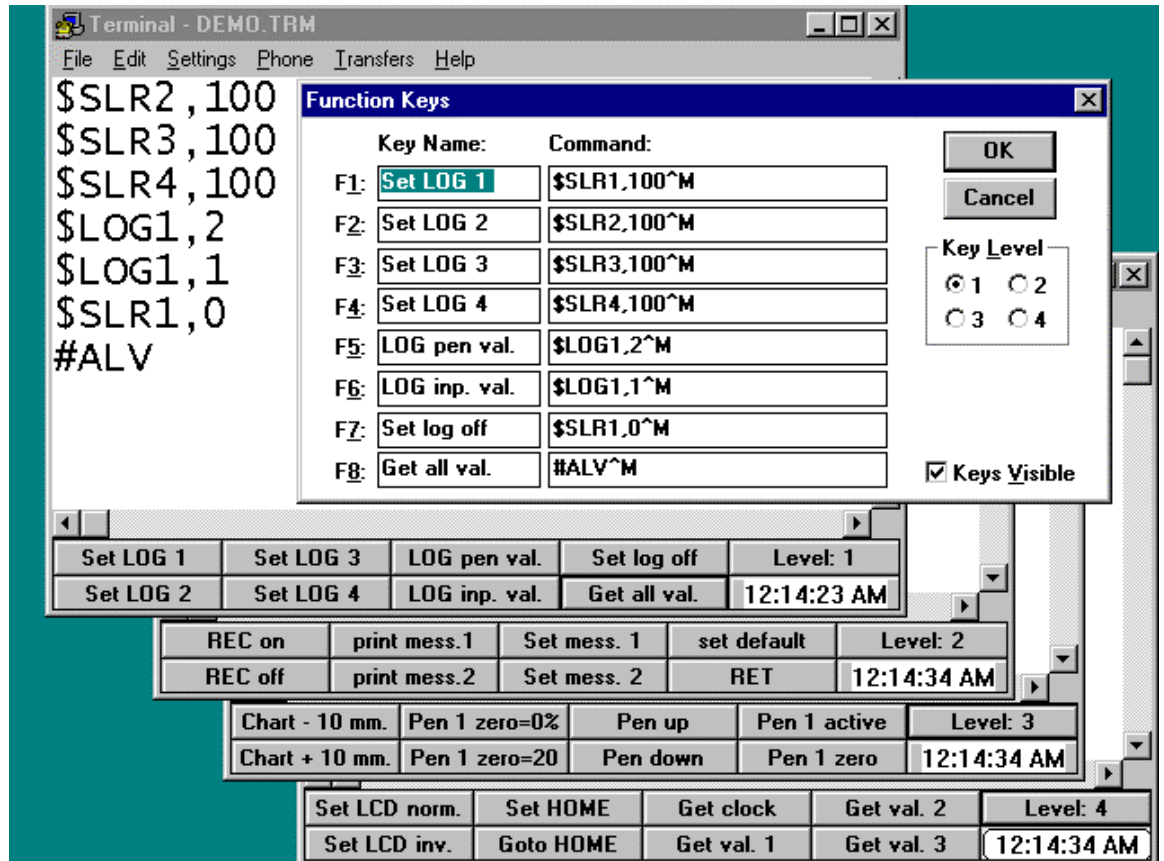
Terminal - DEMO.TRM

File Edit Settings Phone Transfers Help

$SLR2,100
$SLR3,100
$SLR4,100
$LOG1,2
$LOG1,1
$SLR1,0
#ALV

Function Keys

| | Key Name: | Command: |
|---|---|---|
| F1: | Set LOG 1 | $SLR1,100^M |
| F2: | Set LOG 2 | $SLR2,100^M |
| F3: | Set LOG 3 | $SLR3,100^M |
| F4: | Set LOG 4 | $SLR4,100^M |
| F5: | LOG pen val. | $LOG1,2^M |
| F6: | LOG inp. val. | $LOG1,1^M |
| F7: | Set log off | $SLR1,0^M |
| F8: | Get all val. | #ALV^M |

OK
Cancel
Key Level
1 2
3 4
Keys Visible

| Set LOG 1 | Set LOG 3 | LOG pen val. | Set log off | Level: 1 |
|---|---|---|---|---|
| Set LOG 2 | Set LOG 4 | LOG inp. val. | Get all val. | 12:14:23 AM |

| REC on | print mess.1 | Set mess. 1 | set default | Level: 2 |
|---|---|---|---|---|
| REC off | print mess.2 | Set mess. 2 | RET | 12:14:34 AM |

| Chart - 10 mm. | Pen 1 zero=0% | Pen up | Pen 1 active | Level: 3 |
|---|---|---|---|---|
| Chart + 10 mm. | Pen 1 zero=20 | Pen down | Pen 1 zero | 12:14:34 AM |

| Set LCD norm. | Set HOME | Get clock | Get val. 2 | Level: 4 |
|---|---|---|---|---|
| Set LCD inv. | Goto HOME | Get val. 1 | Get val. 3 | 12:14:34 AM |